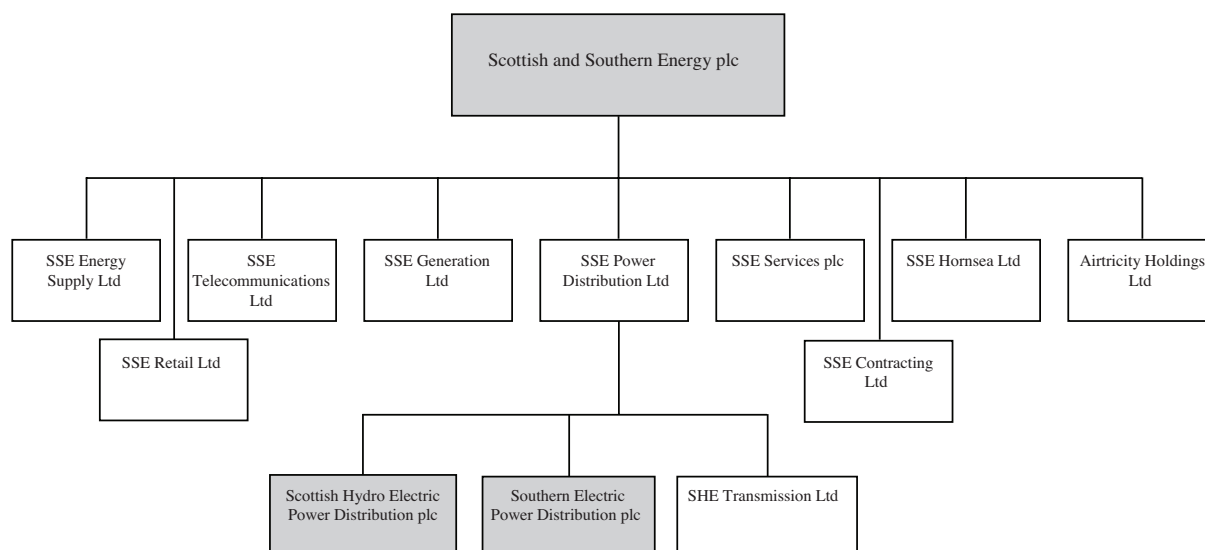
Scottish and Southern Energy plc

SSE Energy Supply Ltd

SSE Retail Ltd

SSE Telecommunications Ltd

SSE Generation Ltd

SSE Power Distribution Ltd

SSE Services plc

SSE Contracting Ltd

SSE Hornsea Ltd

Airtricity Holdings Ltd

Scottish Hydro Electric Power Distribution plc

Southern Electric Power Distribution plc

SHE Transmission Ltd